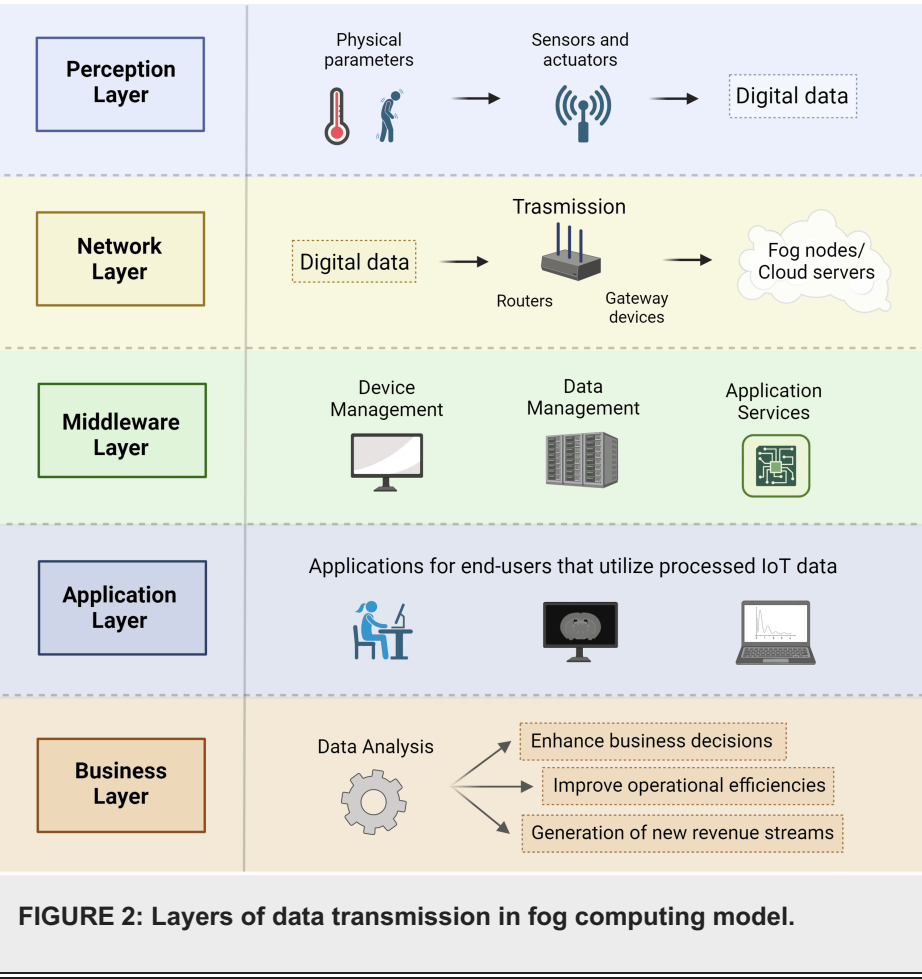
Perception Layer

Physical parameters

Sensors and actuators

Digital data

Network Layer

Trasmission

Digital data

Routers

Gateway devices

Fog nodes/ Cloud servers

Middleware Layer

Device Management

Data Management

Application Services

Application Layer

Applications for end-users that utilize processed IoT data

Business Layer

Data Analysis

Enhance business decisions

Improve operational efficiencies

Generation of new revenue streams

FIGURE 2: Layers of data transmission in fog computing model.